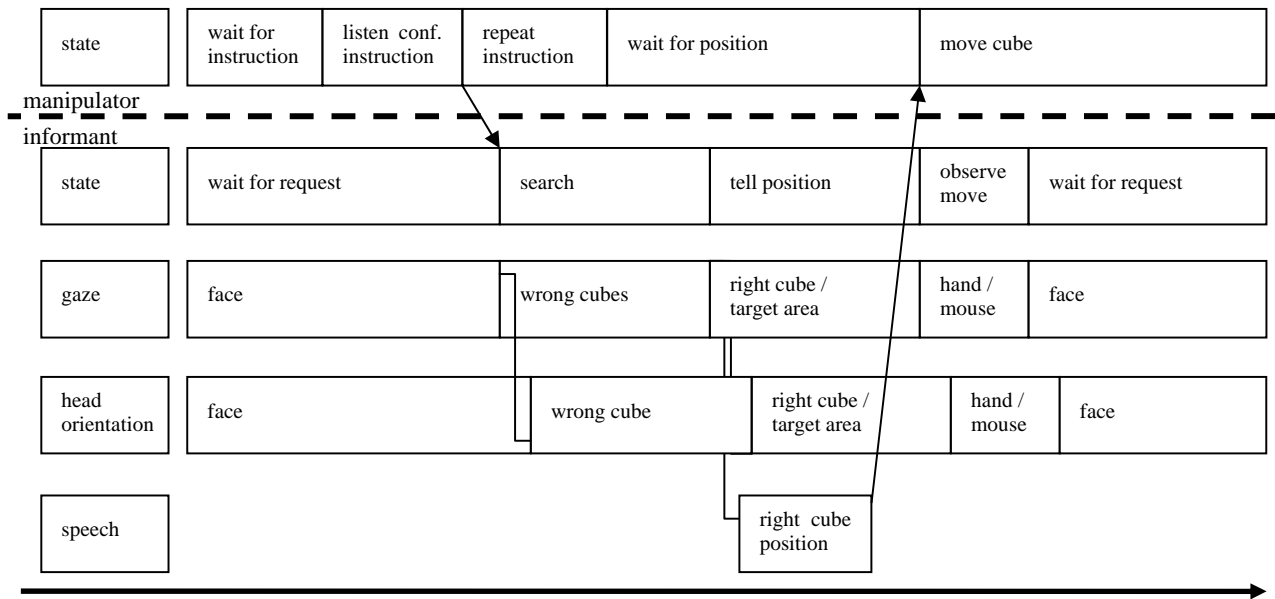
state

wait for instruction

listen conf. instruction

repeat instruction

wait for position

move cube

manipulator

informant

state

wait for request

search

tell position

observe move

wait for request

gaze

face

wrong cubes

right cube / target area

hand / mouse

face

head orientation

face

wrong cube

right cube / target area

hand / mouse

face

speech

right cube position